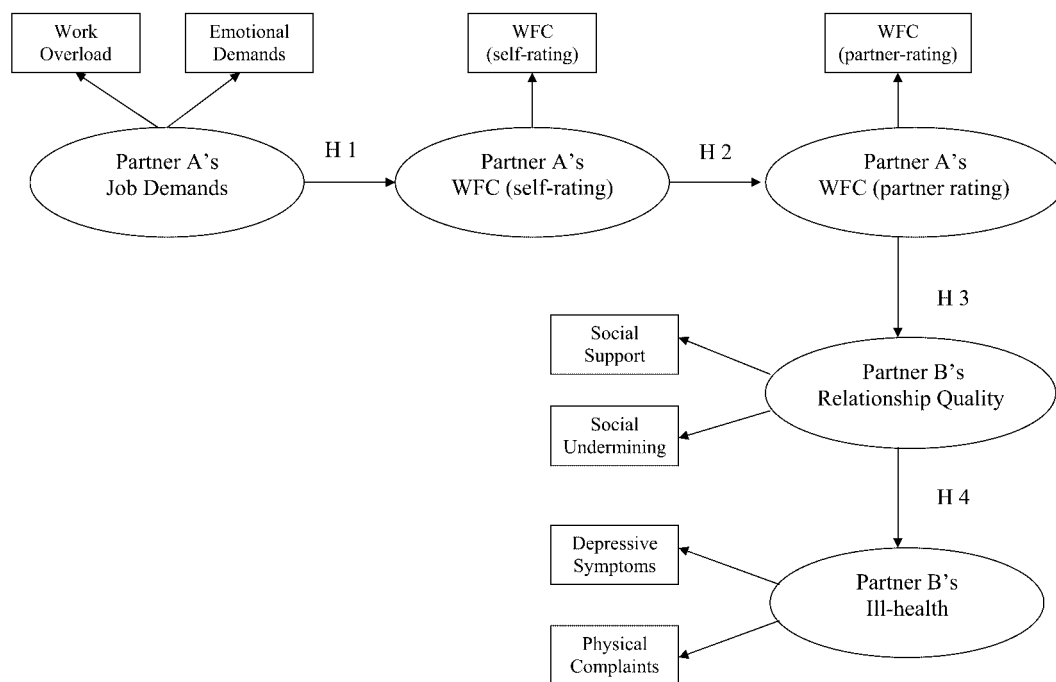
Work Overload

Emotional Demands

WFC (self-rating)

WFC (partner-rating)

Partner A's Job Demands

H 1

Partner A's WFC (self-rating)

H 2

Partner A's WFC (partner rating)

H 3

Social Support

Social Undermining

Partner B's Relationship Quality

H 4

Depressive Symptoms

Physical Complaints

Partner B's Ill-health